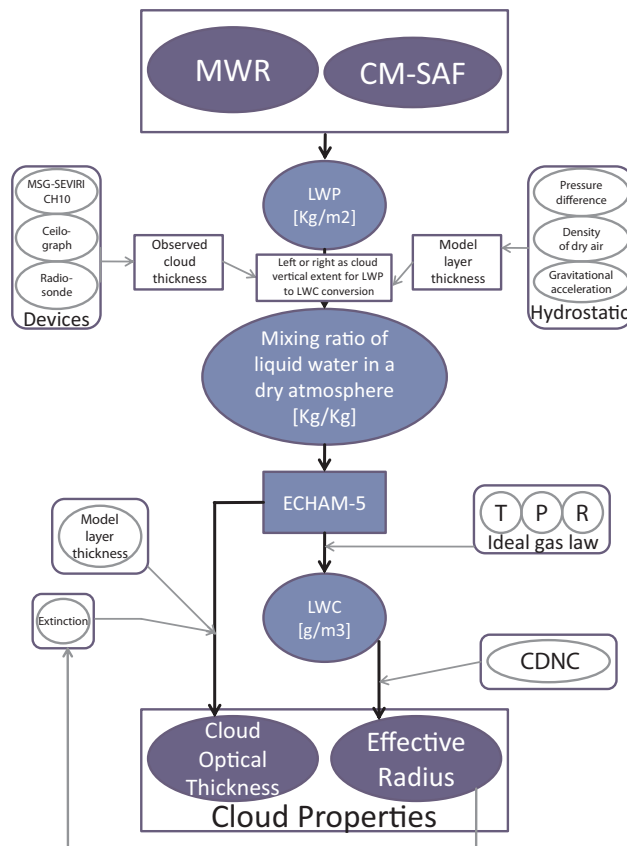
MWR

CM-SAF

MSG-SEVIRI CH10

Ceilograph

Radiosonde

Devices

LWP [Kg/m2]

Observed cloud thickness

Left or right as cloud vertical extent for LWP to LWC conversion

Model layer thickness

Pressure difference

Density of dry air

Gravitational acceleration

Hydrostatic

Mixing ratio of liquid water in a dry atmosphere [Kg/Kg]

ECHAM-5

T

P

R

Ideal gas law

Model layer thickness

Extinction

LWC [g/m3]

CDNC

Cloud Optical Thickness

Effective Radius

Cloud Properties